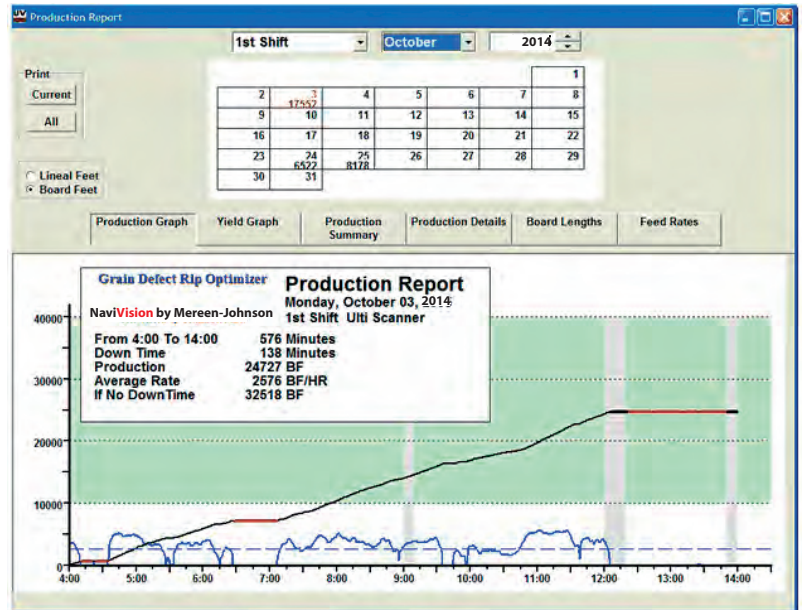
Production Report

1st Shift
October
2014

Print
Current
All

Lineal Feet
Board Feet

|  |  |  |  |  |  | 1 |
|---|---|---|---|---|---|---|
| 2 | 3 17552 | 4 | 5 | 6 | 7 | 8 |
| 9 | 10 | 11 | 12 | 13 | 14 | 15 |
| 16 | 17 | 18 | 19 | 20 | 21 | 22 |
| 23 | 24 6522 | 25 8178 | 26 | 27 | 28 | 29 |
| 30 | 31 |  |  |  |  |  |

Production Graph
Yield Graph
Production Summary
Production Details
Board Lengths
Feed Rates

Grain Defect Rip Optimizer
NaviVision by Mereen-Johnson

Production Report
Monday, October 03, 2014
1st Shift Ulti Scanner

From 4:00 To 14:00 576 Minutes
Down Time 138 Minutes
Production 24727 BF
Average Rate 2576 BF/HR
If No DownTime 32518 BF

40000
30000
20000
10000
0
4:00
5:00
6:00
7:00
8:00
9:00
10:00
11:00
12:00
13:00
14:00